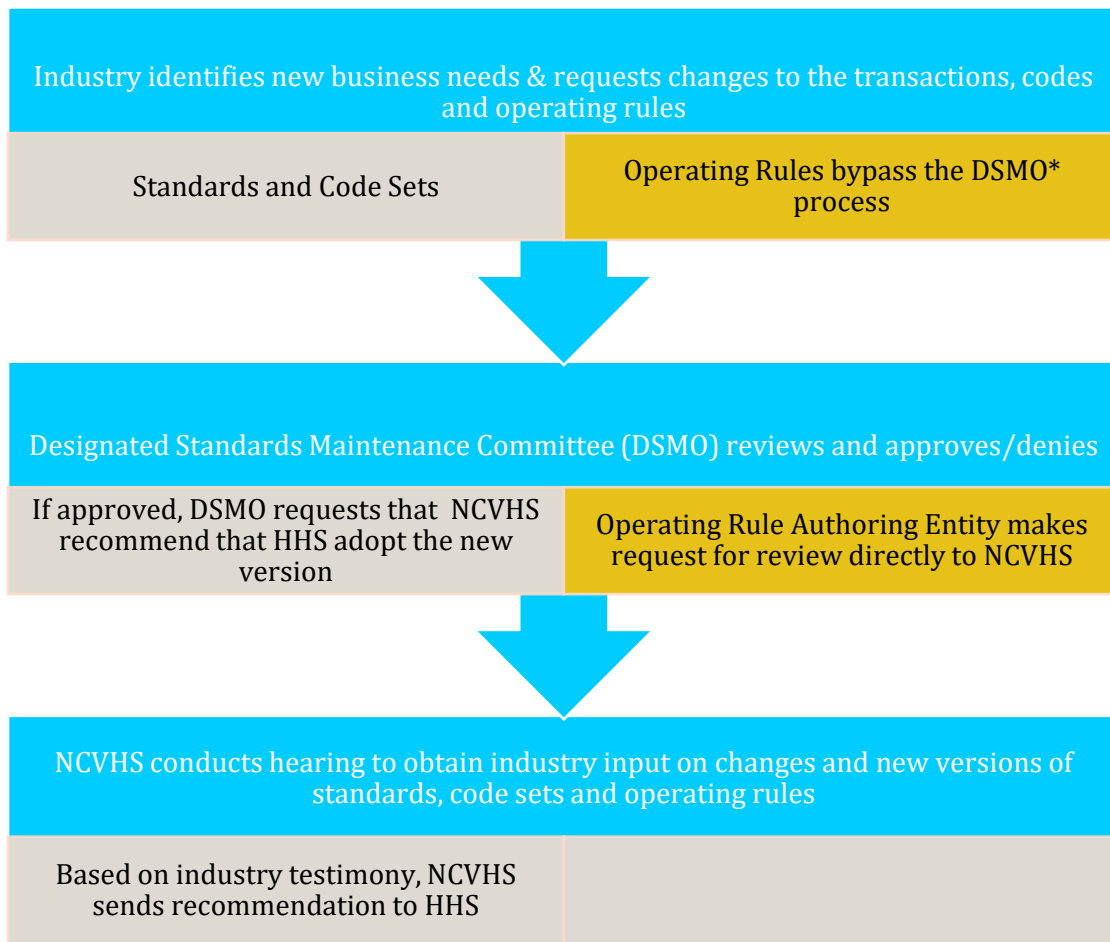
Industry identifies new business needs & requests changes to the transactions, codes and operating rules

Standards and Code Sets

Operating Rules bypass the DSMO* process

Designated Standards Maintenance Committee (DSMO) reviews and approves/denies

If approved, DSMO requests that NCVHS recommend that HHS adopt the new version

Operating Rule Authoring Entity makes request for review directly to NCVHS

NCVHS conducts hearing to obtain industry input on changes and new versions of standards, code sets and operating rules

Based on industry testimony, NCVHS sends recommendation to HHS